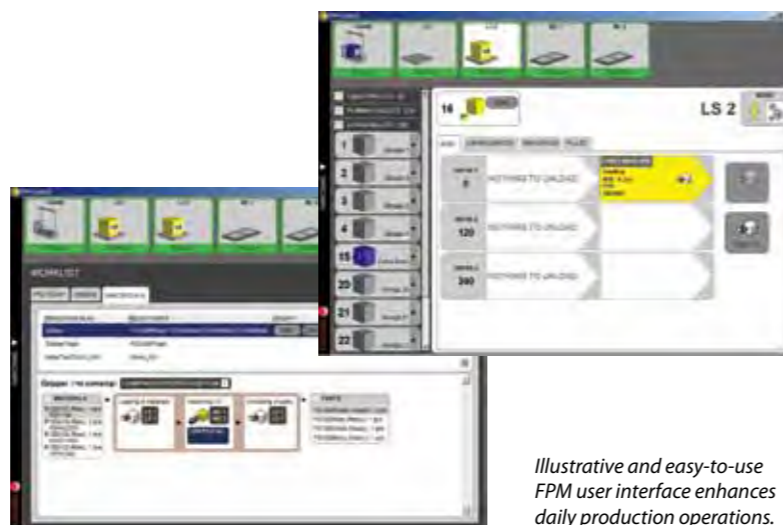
LS 2

16

1

2

3

4

15

20

21

22

NOTHING TO UNLOAD

120

NOTHING TO UNLOAD

240

NOTHING TO UNLOAD

WORKLIST

Illustrative and easy-to-use FPM user interface enhances daily production operations.